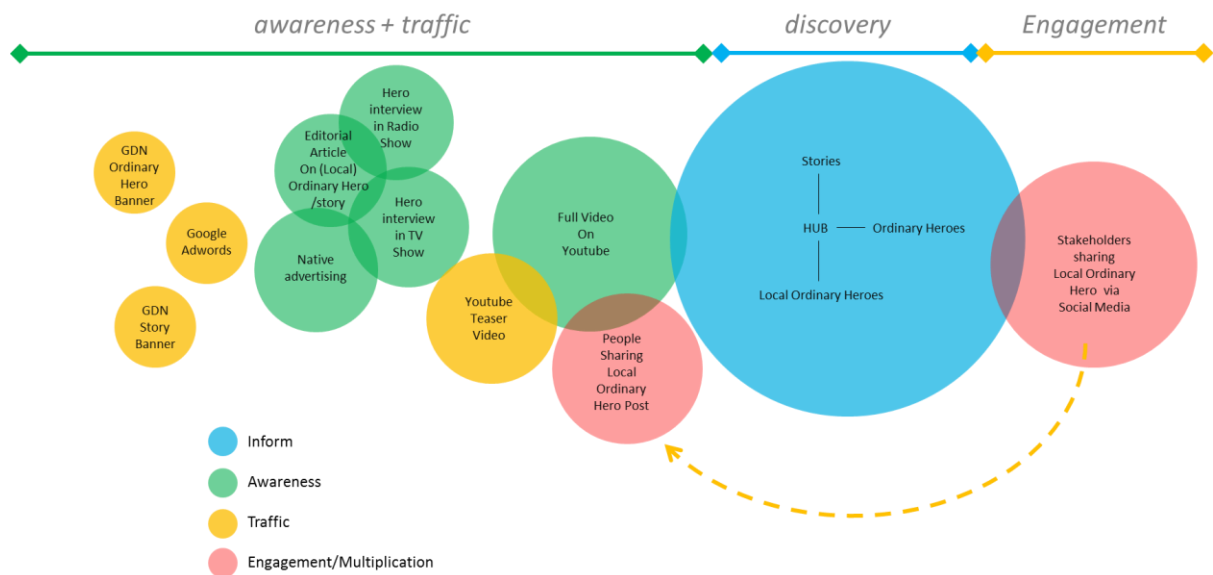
awareness + traffic

discovery

Engagement

GDN Ordinary Hero Banner

Google Adwords

GDN Story Banner

Hero interview in Radio Show

Editorial Article On (Local) Ordinary Hero /story

Hero interview in TV Show

Native advertising

Full Video On Youtube

Youtube Teaser Video

People Sharing Local Ordinary Hero Post

Stories

HUB

Ordinary Heroes

Local Ordinary Heroes

Stakeholders sharing Local Ordinary Hero via Social Media

Inform

Awareness

Traffic

Engagement/Multiplication